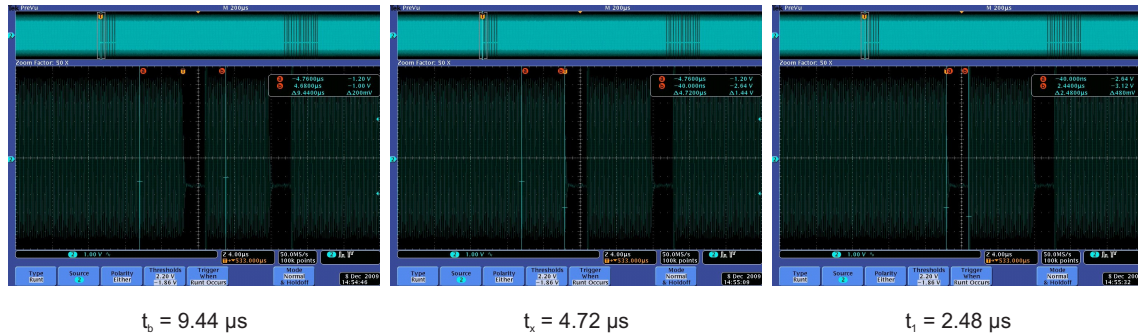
PreVu M 200µs
Zoom Factor: 50 X
a −4.7600µs −1.20 V
b 4.6800µs −1.00 V
Δ9.4400µs Δ200mV
2 1.00 V
Z 4.00µs
T→▼533.000µs
50.0MS/s
100k points
2 ∫ 1.2 V
Type Runt
Source 2
Polarity Either
Thresholds 2.20 V −1.86 V
Trigger When Runt Occurs
Mode Normal & Holdoff
8 Dec 2009 14:54:46

PreVu M 200µs
Zoom Factor: 50 X
a −4.7600µs −1.20 V
b −40.000ns −2.64 V
Δ4.7200µs Δ1.44 V
2 1.00 V
Z 4.00µs
T→▼533.000µs
50.0MS/s
100k points
2 ∫ 1.2 V
Type Runt
Source 2
Polarity Either
Thresholds 2.20 V −1.86 V
Trigger When Runt Occurs
Mode Normal & Holdoff
8 Dec 2009 14:55:08

PreVu M 200µs
Zoom Factor: 50 X
a −40.000ns −2.64 V
b 2.4400µs −3.12 V
Δ2.4800µs Δ480mV
2 1.00 V
Z 4.00µs
T→▼533.000µs
50.0MS/s
100k points
2 ∫ 1.2 V
Type Runt
Source 2
Polarity Either
Thresholds 2.20 V −1.86 V
Trigger When Runt Occurs
Mode Normal & Holdoff
8 Dec 2009 14:55:32

$t_b$ = 9.44 µs

$t_x$ = 4.72 µs

$t_1$ = 2.48 µs